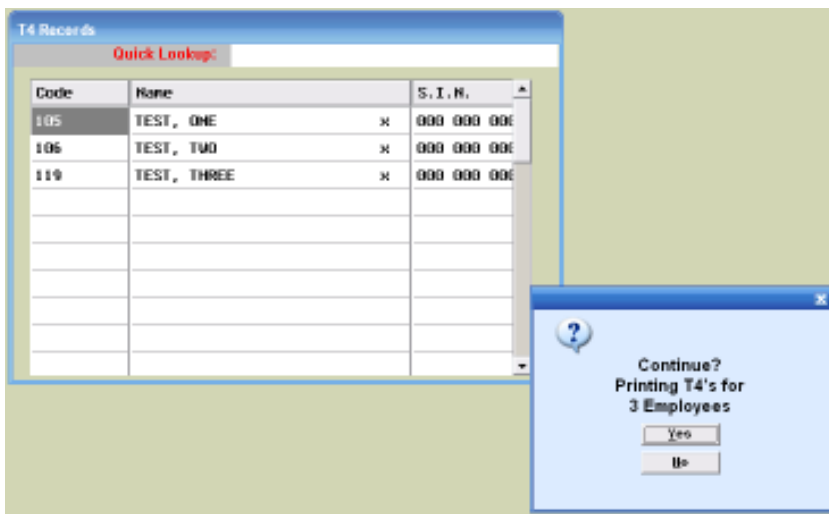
T4 Records

Quick Lookup:

| Code | Name | | S.I.N. |
|---|---|---|---|
| 105 | TEST, ONE | x | 000 000 00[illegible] |
| 106 | TEST, TWO | x | 000 000 00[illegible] |
| 119 | TEST, THREE | x | 000 000 00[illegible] |

?

Continue?
Printing T4's for
3 Employees

Yes

No